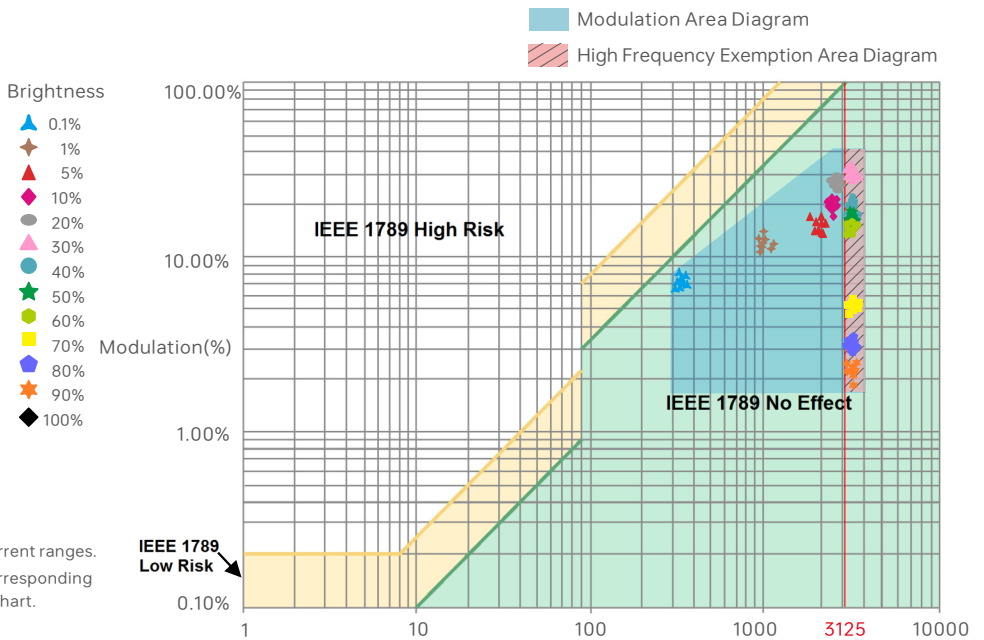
Modulation Area Diagram

High Frequency Exemption Area Diagram

Brightness
0.1%
1%
5%
10%
20%
30%
40%
50%
60%
70%
80%
90%
100%

100.00%
10.00%
Modulation(%)
1.00%
0.10%

IEEE 1789 High Risk

IEEE 1789 No Effect

IEEE 1789 Low Risk

rrent ranges.
rresponding
hart.

1
10
100
1000
3125
10000